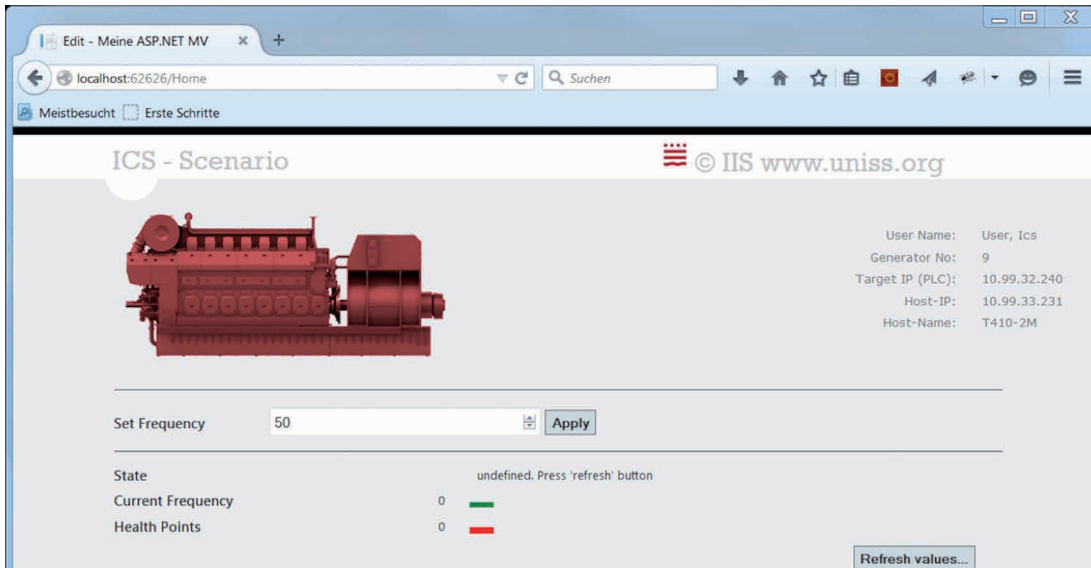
Edit - Meine ASP.NET MV ×

localhost:62626/Home

Suchen

Meistbesucht Erste Schritte

ICS - Scenario

© IIS www.uniss.org

User Name: User, Ics
Generator No: 9
Target IP (PLC): 10.99.32.240
Host-IP: 10.99.33.231
Host-Name: T410-2M

Set Frequency 50 Apply

State undefined. Press 'refresh' button
Current Frequency 0
Health Points 0

Refresh values...